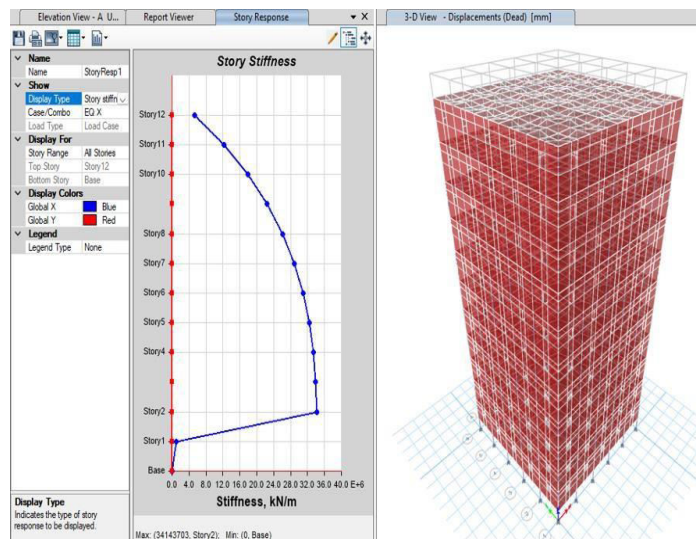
Elevation View - A U... Report Viewer Story Response ▾ X

3-D View - Displacements (Dead) [mm]

| | |
|---|---|
| **Name** | |
| Name | StoryResp1 |
| **Show** | |
| Display Type | Story stiffn |
| Case/Combo | EQ X |
| Load Type | Load Case |
| **Display For** | |
| Story Range | All Stories |
| Top Story | Story12 |
| Bottom Story | Base |
| **Display Colors** | |
| Global X | Blue |
| Global Y | Red |
| **Legend** | |
| Legend Type | None |

Display Type
Indicates the type of story response to be displayed.

Story Stiffness

Story12
Story11
Story10
Story8
Story7
Story6
Story5
Story4
Story2
Story1
Base

0.0 4.0 8.0 12.0 16.0 20.0 24.0 28.0 32.0 36.0 40.0 E+6

Stiffness, kN/m

Max: (34143703, Story2); Min: (0, Base)